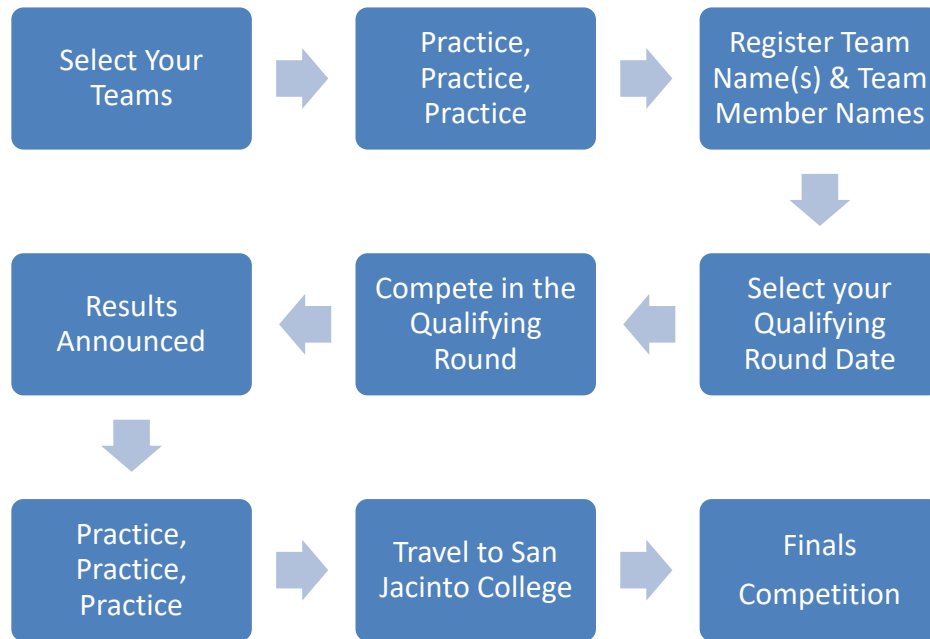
Select Your Teams

Practice, Practice, Practice

Register Team Name(s) & Team Member Names

Select your Qualifying Round Date

Compete in the Qualifying Round

Results Announced

Practice, Practice, Practice

Travel to San Jacinto College

Finals Competition